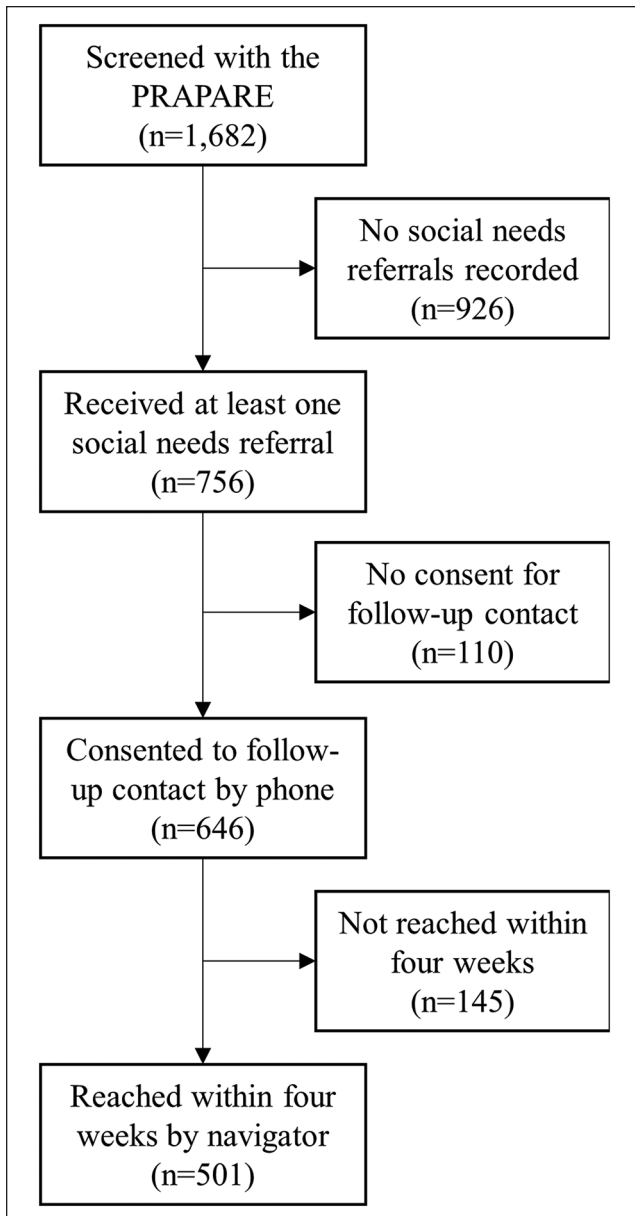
Screened with the PRAPARE (n=1,682)

No social needs referrals recorded (n=926)

Received at least one social needs referral (n=756)

No consent for follow-up contact (n=110)

Consented to follow-up contact by phone (n=646)

Not reached within four weeks (n=145)

Reached within four weeks by navigator (n=501)